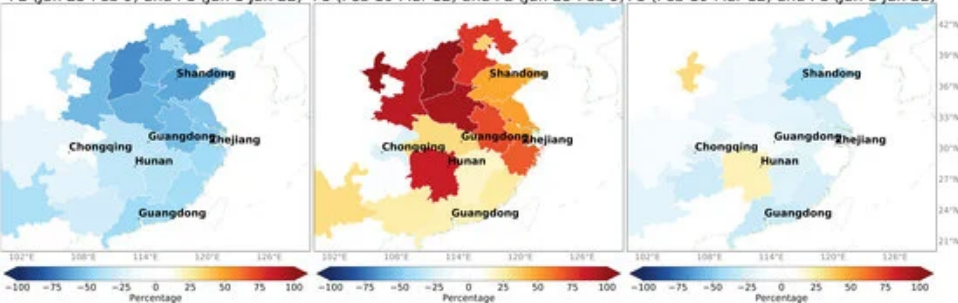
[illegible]

Shandong
Chongqing
Guangdong
Zhejiang
Hunan
Guangdong

102°E 108°E 114°E 120°E 126°E

−100 −75 −50 −25 0 25 50 75 100
Percentage

Shandong
Chongqing
Guangdong
Zhejiang
Hunan
Guangdong

102°E 108°E 114°E 120°E 126°E

−100 −75 −50 −25 0 25 50 75 100
Percentage

42°N
39°N
36°N
33°N
30°N
27°N
24°N
21°N

Shandong
Chongqing
Guangdong
Zhejiang
Hunan
Guangdong

102°E 108°E 114°E 120°E 126°E

−100 −75 −50 −25 0 25 50 75 100
Percentage